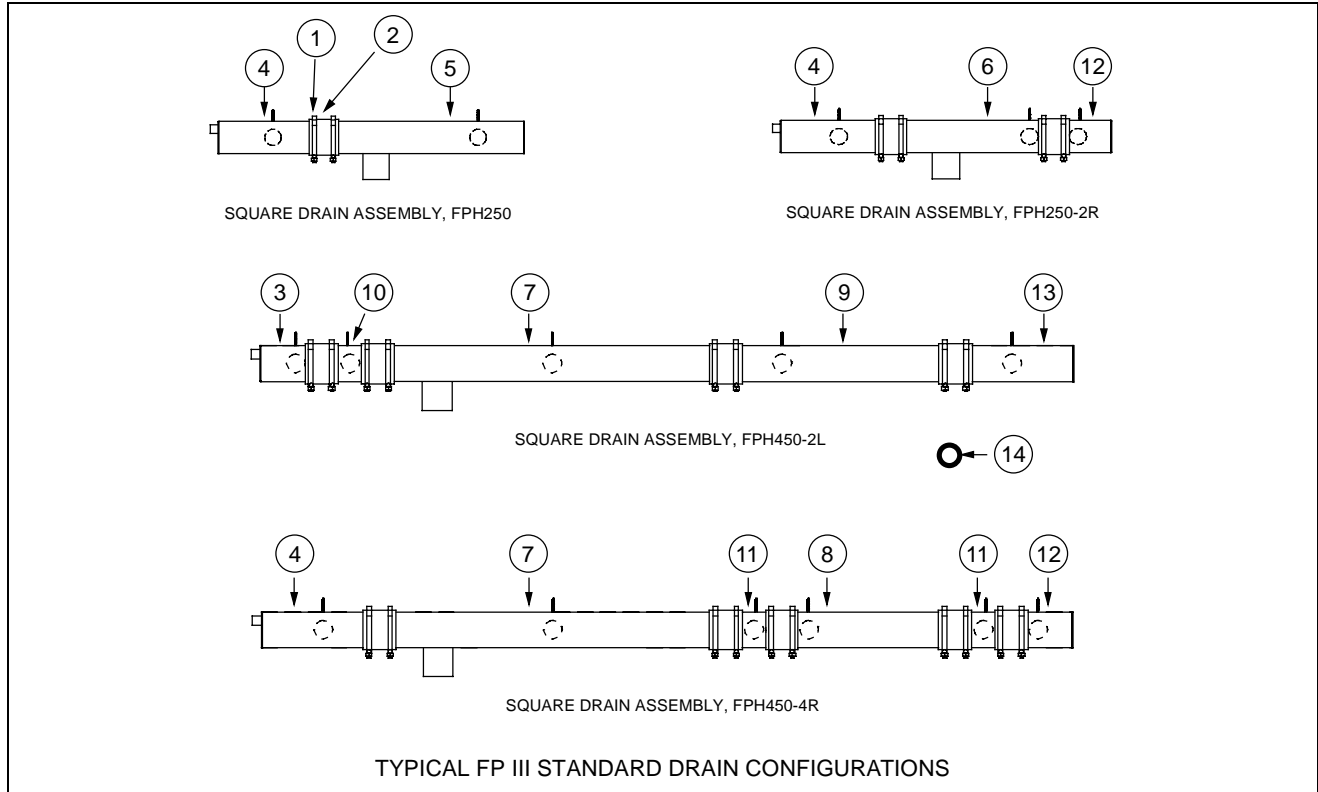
4 1 2 5

SQUARE DRAIN ASSEMBLY, FPH250

4 6 12

SQUARE DRAIN ASSEMBLY, FPH250-2R

3 10 7 9 13

SQUARE DRAIN ASSEMBLY, FPH450-2L

14

4 7 11 8 11 12

SQUARE DRAIN ASSEMBLY, FPH450-4R

TYPICAL FP III STANDARD DRAIN CONFIGURATIONS